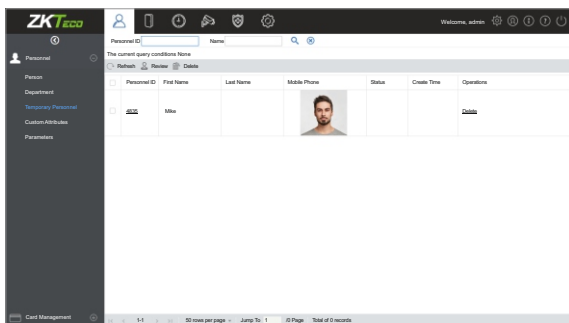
ZKTeco

Welcome, admin

Personnel

Person
Department
Temporary Personnel
Custom Attributes
Parameters

Card Management

Personnel ID Name

The current query conditions None

Refresh Review Delete

| | Personnel ID | First Name | Last Name | Mobile Phone | Status | Create Time | Operations |
|---|---|---|---|---|---|---|---|
| | 4835 | Mike | | | | | Delete |

1-1 50 rows per page Jump To 1 /0 Page Total of 0 records